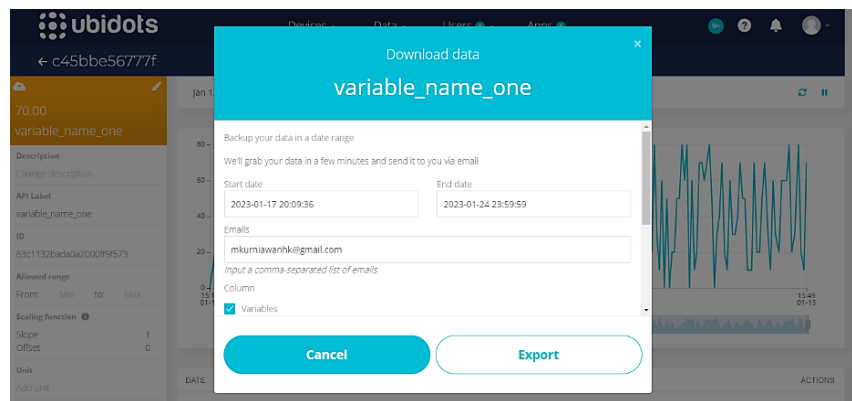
ubidots

Devices Data Users Apps

← c45bbe56777f

70.00
variable_name_one

Description
Change description

API Label
variable_name_one

ID
63c1132bada0a2000ff9f573

Allowed range
From: Min to: Max

Scaling function
Slope 1
Offset 0

Units
Add unit

Jan 1

80 -
60 -
40 -
0 -
15:1
01-1

15:49
01-13

DATE

ACTIONS

Download data

variable_name_one

×

Backup your data in a date range

We'll grab your data in a few minutes and send it to you via email

Start date
2023-01-17 20:09:36

End date
2023-01-24 23:59:59

Emails
mkurniawanhk@gmail.com

Input a comma-separated list of emails

Column

Variables

Cancel

Export